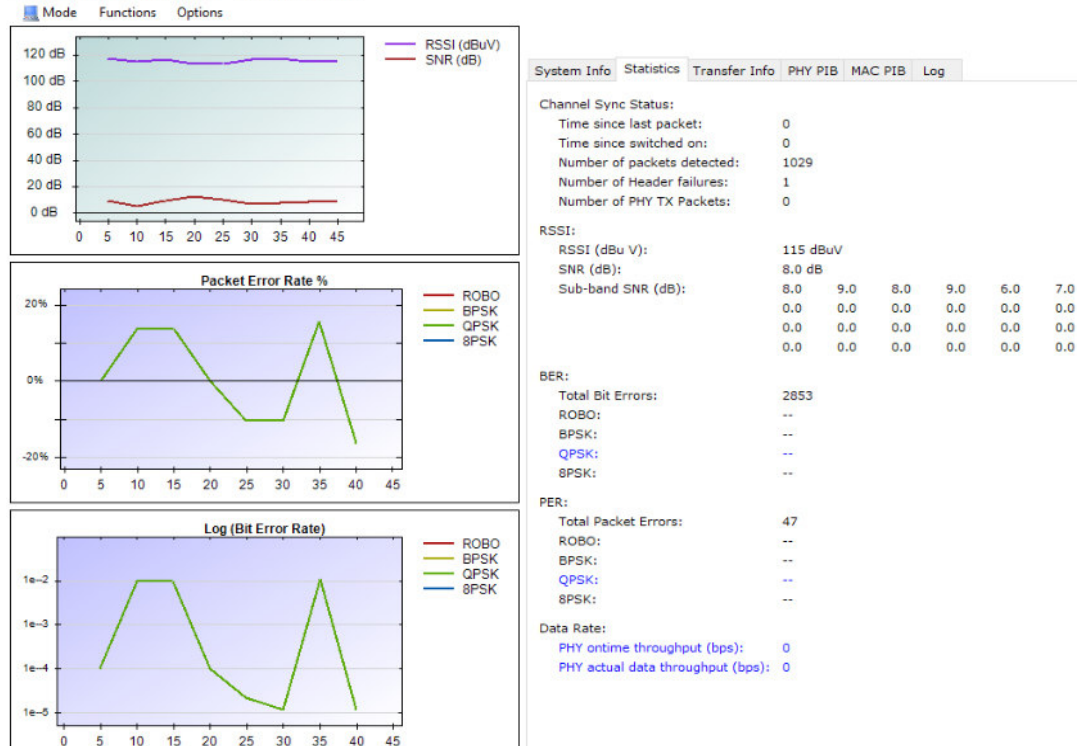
Mode Functions Options

120 dB
100 dB
80 dB
60 dB
40 dB
20 dB
0 dB
0 5 10 15 20 25 30 35 40 45

RSSI (dBuV)
SNR (dB)

Packet Error Rate %

20%
0%
-20%
0 5 10 15 20 25 30 35 40 45

ROBO
BPSK
QPSK
8PSK

Log (Bit Error Rate)

1e−2
1e−3
1e−4
1e−5
0 5 10 15 20 25 30 35 40 45

ROBO
BPSK
QPSK
8PSK

System Info | Statistics | Transfer Info | PHY PIB | MAC PIB | Log

Channel Sync Status:

| | | | | | | |
|---|---|---|---|---|---|---|
| Time since last packet: | 0 | | | | | |
| Time since switched on: | 0 | | | | | |
| Number of packets detected: | 1029 | | | | | |
| Number of Header failures: | 1 | | | | | |
| Number of PHY TX Packets: | 0 | | | | | |

RSSI:

| | | | | | | |
|---|---|---|---|---|---|---|
| RSSI (dBu V): | 115 dBuV | | | | | |
| SNR (dB): | 8.0 dB | | | | | |
| Sub-band SNR (dB): | 8.0 | 9.0 | 8.0 | 9.0 | 6.0 | 7.0 |
| | 0.0 | 0.0 | 0.0 | 0.0 | 0.0 | 0.0 |
| | 0.0 | 0.0 | 0.0 | 0.0 | 0.0 | 0.0 |
| | 0.0 | 0.0 | 0.0 | 0.0 | 0.0 | 0.0 |

BER:

| | |
|---|---|
| Total Bit Errors: | 2853 |
| ROBO: | -- |
| BPSK: | -- |
| QPSK: | -- |
| 8PSK: | -- |

PER:

| | |
|---|---|
| Total Packet Errors: | 47 |
| ROBO: | -- |
| BPSK: | -- |
| QPSK: | -- |
| 8PSK: | -- |

Data Rate:

| | |
|---|---|
| PHY ontime throughput (bps): | 0 |
| PHY actual data throughput (bps): | 0 |